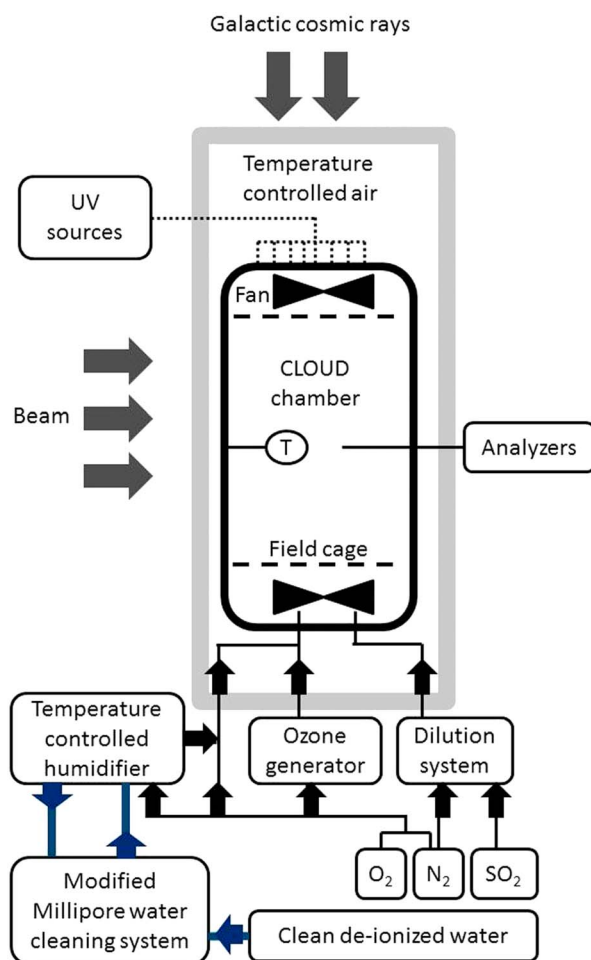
Galactic cosmic rays

Temperature controlled air

UV sources

Fan

CLOUD chamber

Beam

T

Analyzers

Field cage

Temperature controlled humidifier

Ozone generator

Dilution system

$O_2$

$N_2$

$SO_2$

Modified Millipore water cleaning system

Clean de-ionized water